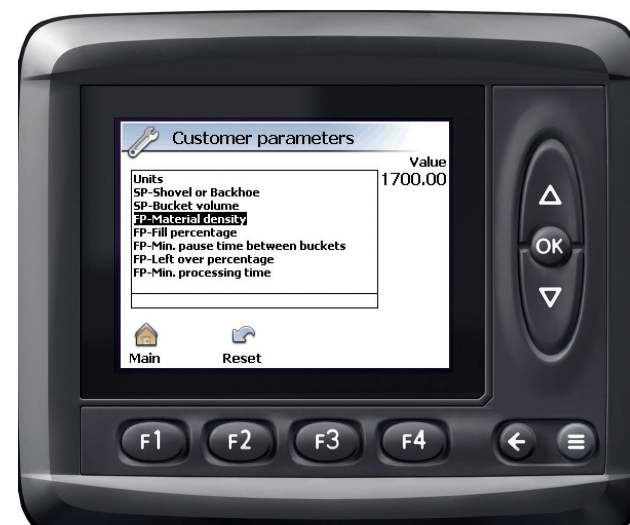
Customer parameters

Value
1700.00

Units
SP-Shovel or Backhoe
SP-Bucket volume
FP-Material density
FP-Fill percentage
FP-Min. pause time between buckets
FP-Left over percentage
FP-Min. processing time

Main
Reset

OK

F1
F2
F3
F4